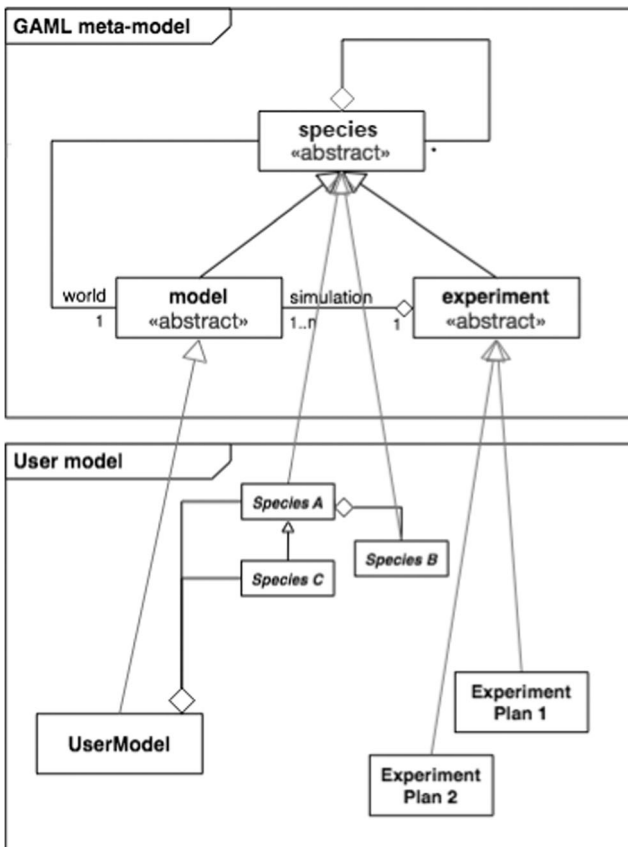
GAML meta-model

species
«abstract»

*

world
1

model
«abstract»

simulation
1..n

1

experiment
«abstract»

User model

Species A

Species B

Species C

UserModel

Experiment
Plan 1

Experiment
Plan 2